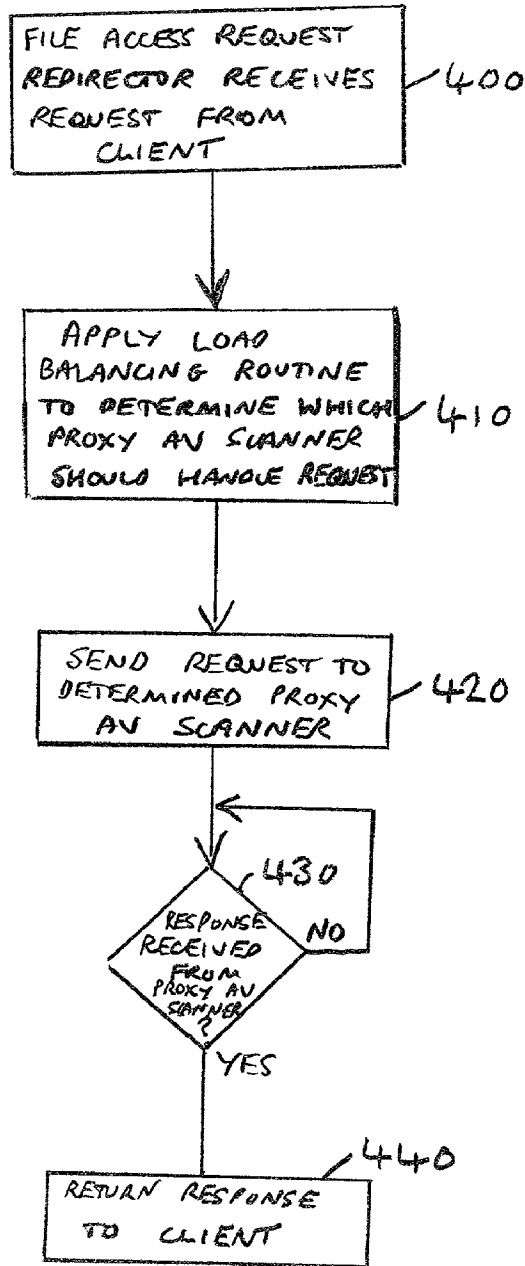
FILE ACCESS REQUEST REDIRECTOR RECEIVES REQUEST FROM CLIENT

400

APPLY LOAD BALANCING ROUTINE TO DETERMINE WHICH PROXY AV SCANNER SHOULD HANDLE REQUEST

410

SEND REQUEST TO DETERMINED PROXY AV SCANNER

420

430

RESPONSE RECEIVED FROM PROXY AV SCANNER ?

NO

YES

440

RETURN RESPONSE TO CLIENT